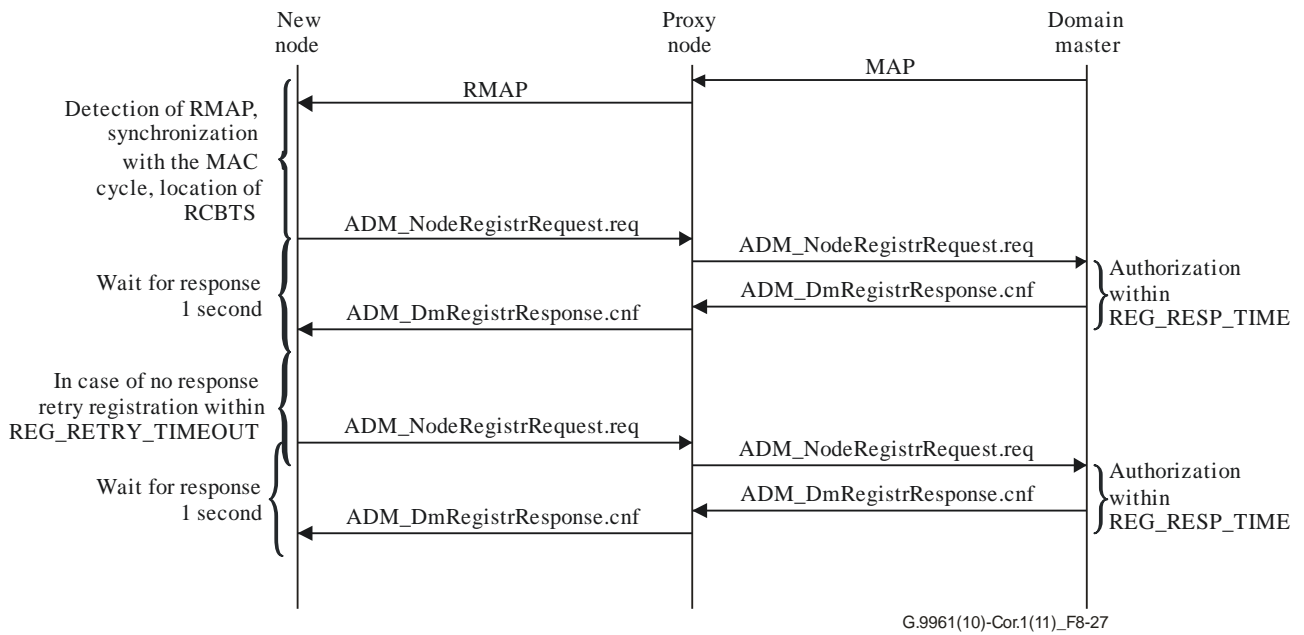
New node

Proxy node

Domain master

MAP

RMAP

Detection of RMAP, synchronization with the MAC cycle, location of RCBTS

ADM_NodeRegistrRequest.req

ADM_NodeRegistrRequest.req

Wait for response 1 second

Authorization within REG_RESP_TIME

ADM_DmRegistrResponse.cnf

ADM_DmRegistrResponse.cnf

In case of no response retry registration within REG_RETRY_TIMEOUT

ADM_NodeRegistrRequest.req

ADM_NodeRegistrRequest.req

Wait for response 1 second

Authorization within REG_RESP_TIME

ADM_DmRegistrResponse.cnf

ADM_DmRegistrResponse.cnf

G.9961(10)-Cor.1(11)_F8-27